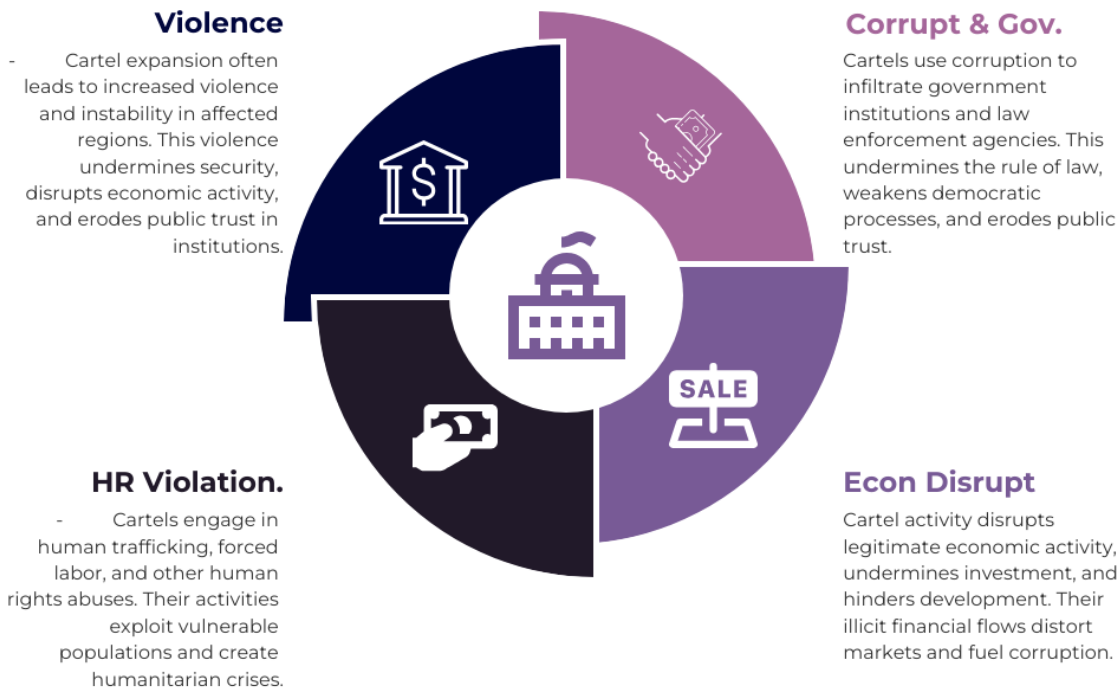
Violence

- Cartel expansion often leads to increased violence and instability in affected regions. This violence undermines security, disrupts economic activity, and erodes public trust in institutions.

Corrupt & Gov.

Cartels use corruption to infiltrate government institutions and law enforcement agencies. This undermines the rule of law, weakens democratic processes, and erodes public trust.

SALE

HR Violation.

- Cartels engage in human trafficking, forced labor, and other human rights abuses. Their activities exploit vulnerable populations and create humanitarian crises.

Econ Disrupt

Cartel activity disrupts legitimate economic activity, undermines investment, and hinders development. Their illicit financial flows distort markets and fuel corruption.